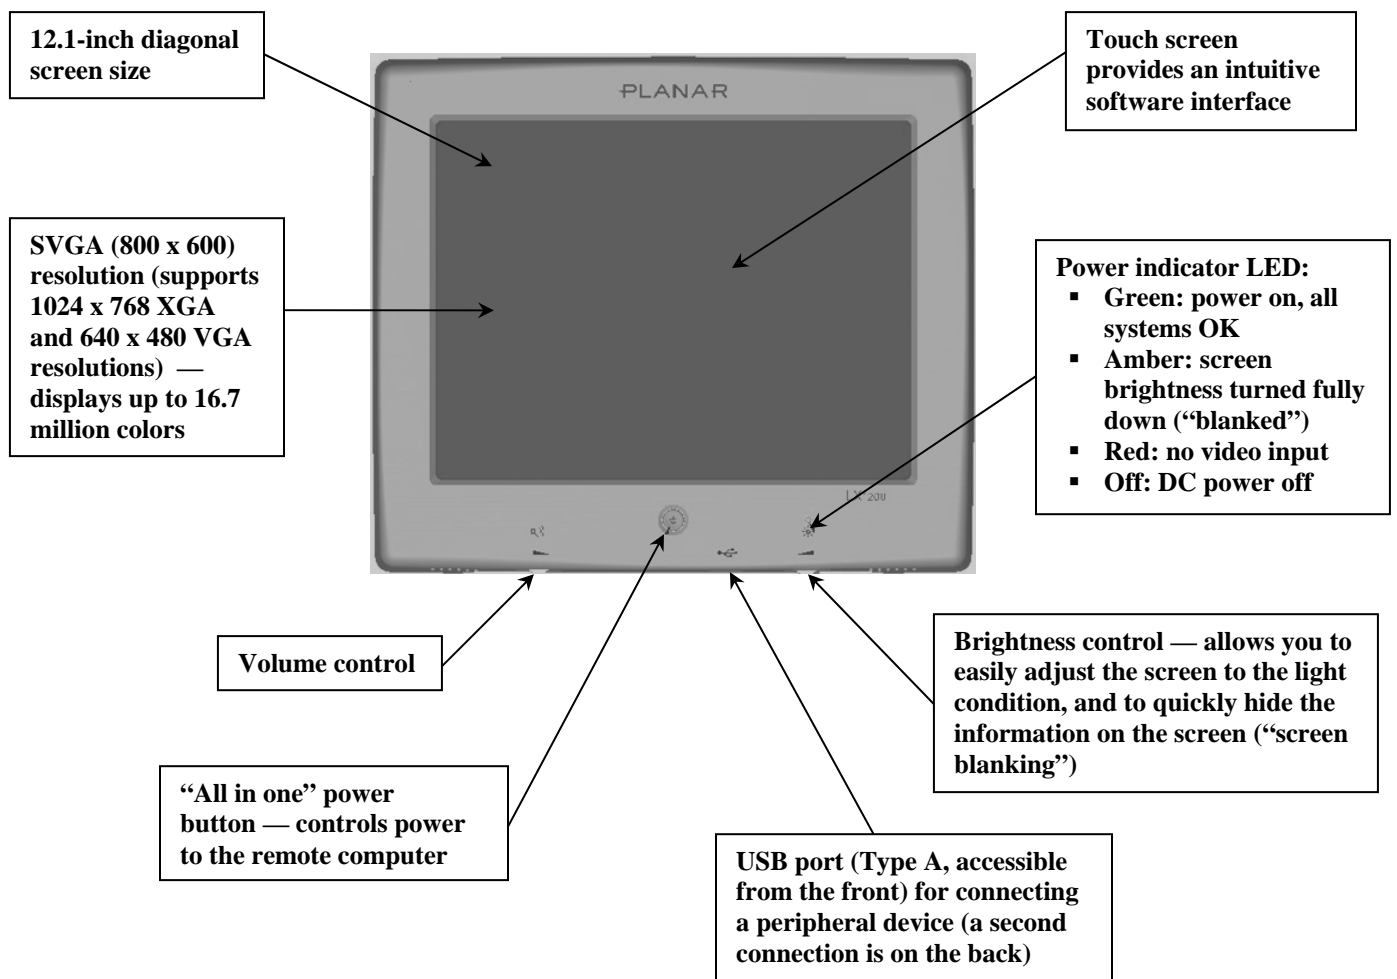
12.1-inch diagonal screen size

PLANAR

Touch screen provides an intuitive software interface

SVGA (800 x 600) resolution (supports 1024 x 768 XGA and 640 x 480 VGA resolutions) — displays up to 16.7 million colors

Power indicator LED:
▪ Green: power on, all systems OK
▪ Amber: screen brightness turned fully down ("blanked")
▪ Red: no video input
▪ Off: DC power off

LX 200

Volume control

Brightness control — allows you to easily adjust the screen to the light condition, and to quickly hide the information on the screen ("screen blanking")

"All in one" power button — controls power to the remote computer

USB port (Type A, accessible from the front) for connecting a peripheral device (a second connection is on the back)